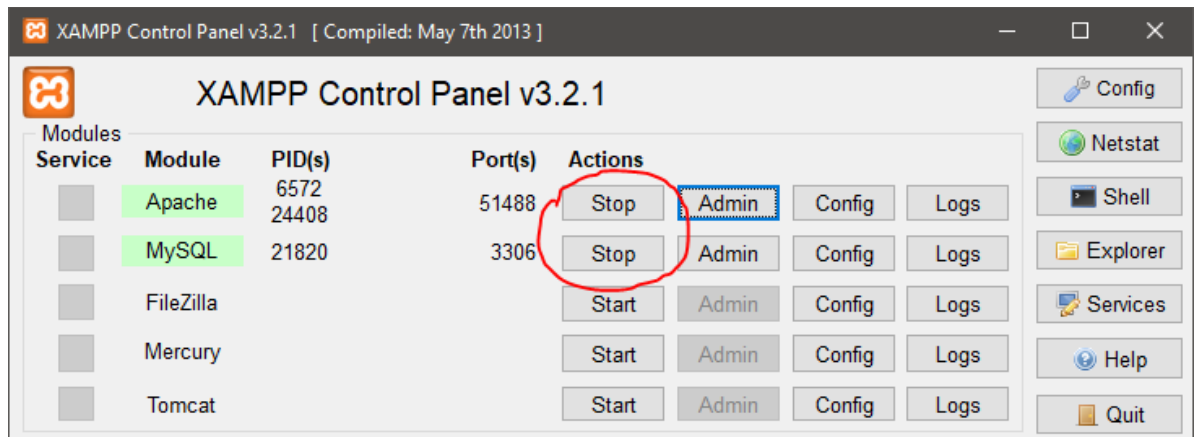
XAMPP Control Panel v3.2.1 [ Compiled: May 7th 2013 ]

XAMPP Control Panel v3.2.1

Modules

| Service | Module | PID(s) | Port(s) | Actions | | | |
|---|---|---|---|---|---|---|---|
| | Apache | 6572 24408 | 51488 | Stop | Admin | Config | Logs |
| | MySQL | 21820 | 3306 | Stop | Admin | Config | Logs |
| | FileZilla | | | Start | Admin | Config | Logs |
| | Mercury | | | Start | Admin | Config | Logs |
| | Tomcat | | | Start | Admin | Config | Logs |

Config
Netstat
Shell
Explorer
Services
Help
Quit